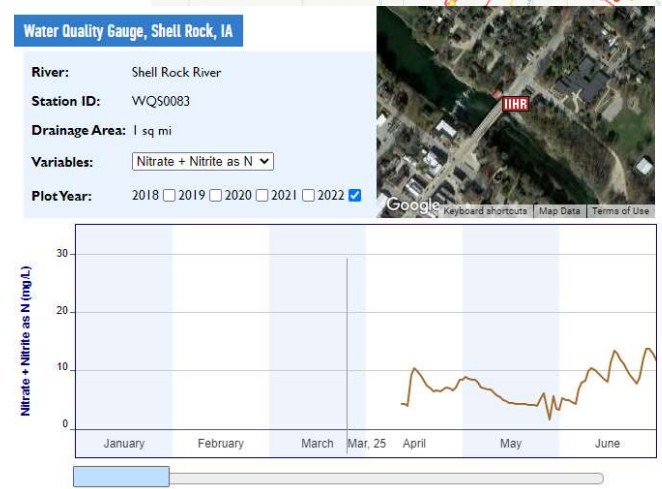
Water Quality Gauge, Shell Rock, IA

River: Shell Rock River

Station ID: WQS0083

Drainage Area: 1 sq mi

Variables: Nitrate + Nitrite as N

Plot Year: 2018 2019 2020 2021 2022

IIHR

Google Keyboard shortcuts Map Data Terms of Use

Nitrate + Nitrite as N (mg/L)

30

20

10

0

January February March Mar, 25 April May June